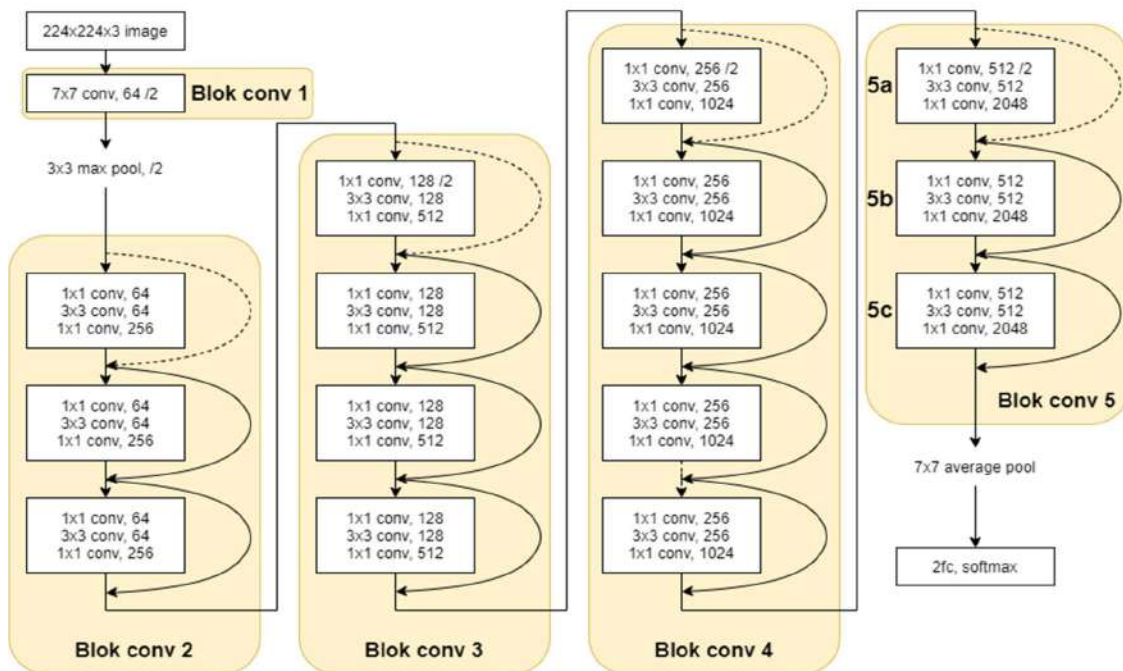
224x224x3 image

7x7 conv, 64 /2

Blok conv 1

3x3 max pool, /2

1x1 conv, 64
3x3 conv, 64
1x1 conv, 256

1x1 conv, 64
3x3 conv, 64
1x1 conv, 256

1x1 conv, 64
3x3 conv, 64
1x1 conv, 256

Blok conv 2

1x1 conv, 128 /2
3x3 conv, 128
1x1 conv, 512

1x1 conv, 128
3x3 conv, 128
1x1 conv, 512

1x1 conv, 128
3x3 conv, 128
1x1 conv, 512

1x1 conv, 128
3x3 conv, 128
1x1 conv, 512

Blok conv 3

1x1 conv, 256 /2
3x3 conv, 256
1x1 conv, 1024

1x1 conv, 256
3x3 conv, 256
1x1 conv, 1024

1x1 conv, 256
3x3 conv, 256
1x1 conv, 1024

1x1 conv, 256
3x3 conv, 256
1x1 conv, 1024

1x1 conv, 256
3x3 conv, 256
1x1 conv, 1024

Blok conv 4

5a
1x1 conv, 512 /2
3x3 conv, 512
1x1 conv, 2048

5b
1x1 conv, 512
3x3 conv, 512
1x1 conv, 2048

5c
1x1 conv, 512
3x3 conv, 512
1x1 conv, 2048

Blok conv 5

7x7 average pool

2fc, softmax